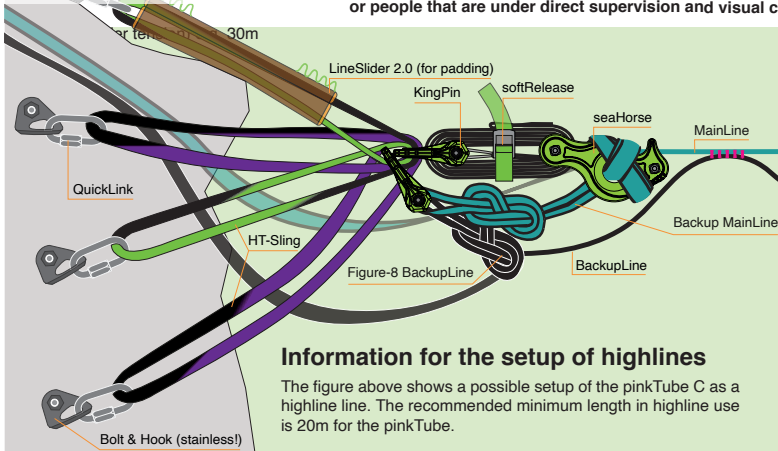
or people that are under direct supervision and visual c

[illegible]er te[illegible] 30m

LineSlider 2.0 (for padding)

KingPin

softRelease

seaHorse

MainLine

QuickLink

Backup MainLine

HT-Sling

Figure-8 BackupLine

BackupLine

Bolt & Hook (stainless!)

Information for the setup of highlines

The figure above shows a possible setup of the pinkTube C as a highline line. The recommended minimum length in highline use is 20m for the pinkTube.